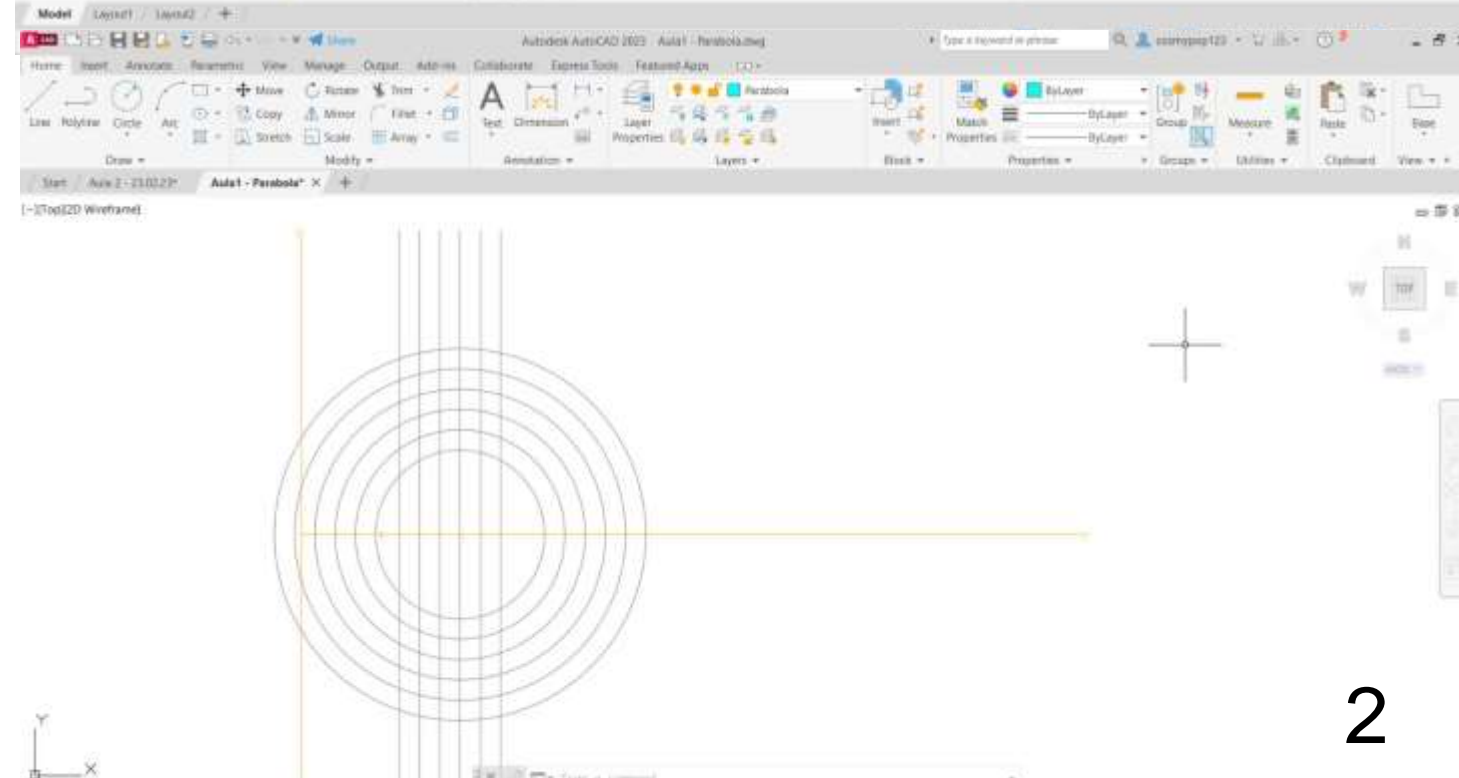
Model Layout1 Layout2 +

Share

Autodesk AutoCAD 2023 Aula1 - Parabola.dwg

Type a keyword or phrase

Home Insert Annotate Parametric View Manage Output Add-ins Collaborate Express Tools Featured Apps

Line Polyline Circle Arc

Move Rotate Trim Copy Mirror Fillet Stretch Scale Array

Text Dimension

Layer Properties

Parabola

Insert

Match Properties

ByLayer ByLayer ByLayer

Group

Measure

Paste

Base

Draw Modify Annotation Layers Block Properties Groups Utilities Clipboard View

Start Aula 2 - 23.02.23* Aula1 - Parabola* × +

[-][Top][2D Wireframe]

N W TOP E S

WCS

Y X

2